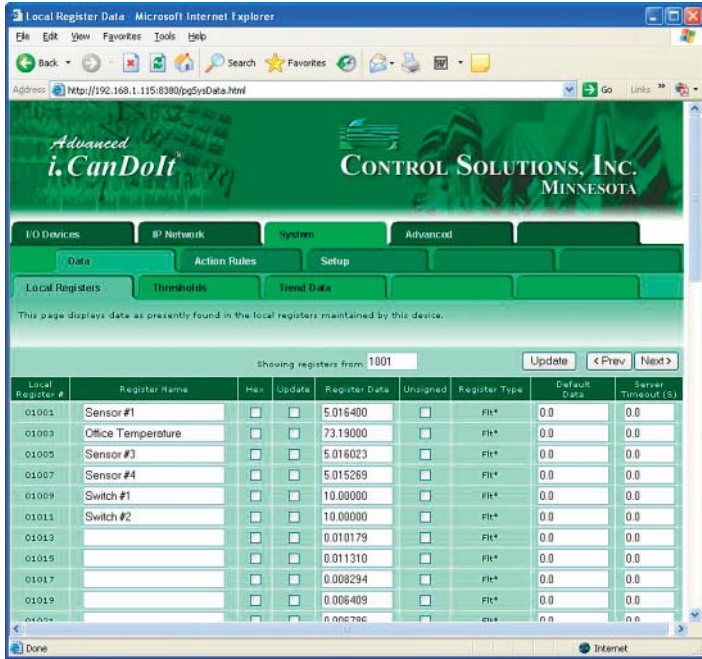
Local Register Data - Microsoft Internet Explorer

File Edit View Favorites Tools Help

Back Search Favorites

Address http://192.168.1.115:8380/pgSysData.html Go Links

Advanced i.CanDoIt®

Control Solutions, Inc. Minnesota

I/O Devices | IP Network | System | Advanced

Data | Action Rules | Setup

Local Registers | Thresholds | Trend Data

This page displays data as presently found in the local registers maintained by this device.

Showing registers from 1001 Update <Prev Next>

| Local Register # | Register Name | Hex | Update | Register Data | Unsigned | Register Type | Default Data | Server Timeout (S) |
|---|---|---|---|---|---|---|---|---|
| 01001 | Sensor #1 | | | 5.016400 | | Flt* | 0.0 | 0.0 |
| 01003 | Office Temperature | | | 73.19000 | | Flt* | 0.0 | 0.0 |
| 01005 | Sensor #3 | | | 5.016023 | | Flt* | 0.0 | 0.0 |
| 01007 | Sensor #4 | | | 5.015269 | | Flt* | 0.0 | 0.0 |
| 01009 | Switch #1 | | | 10.00000 | | Flt* | 0.0 | 0.0 |
| 01011 | Switch #2 | | | 10.00000 | | Flt* | 0.0 | 0.0 |
| 01013 | | | | 0.010179 | | Flt* | 0.0 | 0.0 |
| 01015 | | | | 0.011310 | | Flt* | 0.0 | 0.0 |
| 01017 | | | | 0.008294 | | Flt* | 0.0 | 0.0 |
| 01019 | | | | 0.006409 | | Flt* | 0.0 | 0.0 |
| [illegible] | | | | 0.006786 | | Flt* | 0.0 | 0.0 |

Done Internet